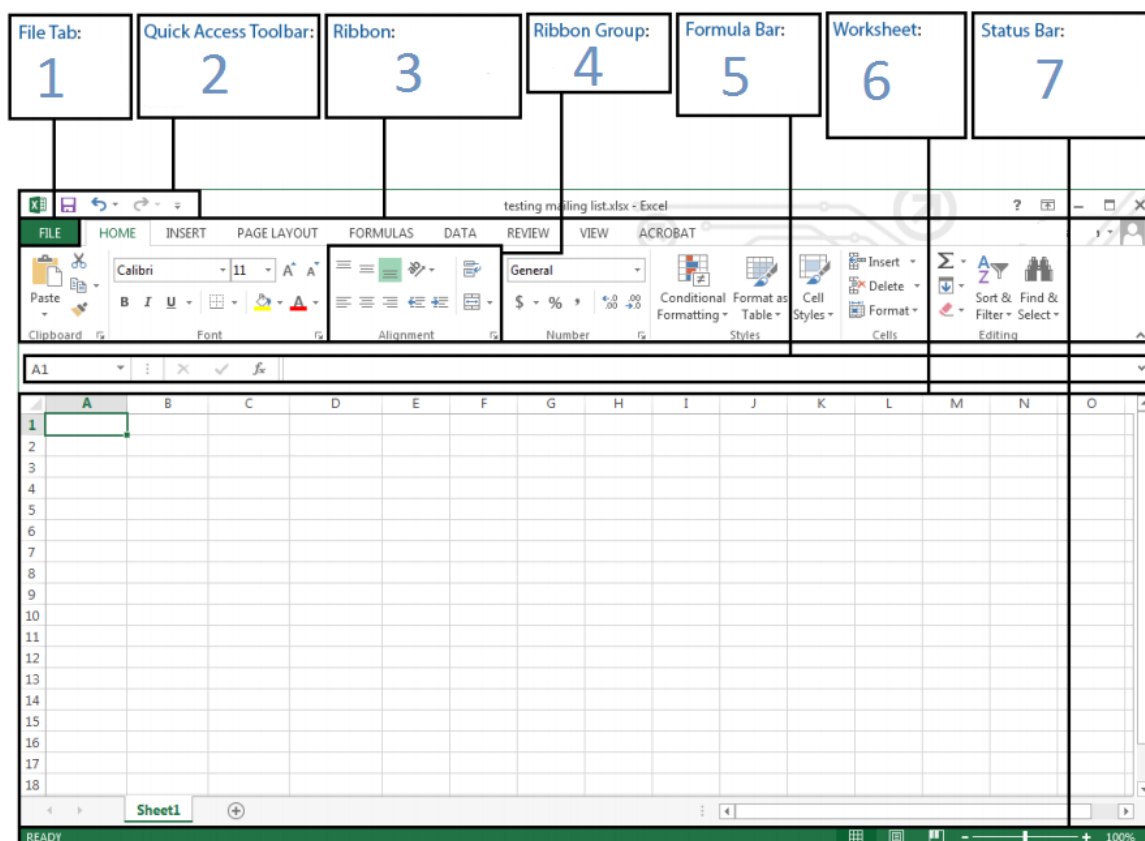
File Tab:
1

Quick Access Toolbar:
2

Ribbon:
3

Ribbon Group:
4

Formula Bar:
5

Worksheet:
6

Status Bar:
7

testing mailing list.xlsx - Excel

?

FILE HOME INSERT PAGE LAYOUT FORMULAS DATA REVIEW VIEW ACROBAT

Paste
Calibri 11 A A
B I U
Clipboard
Font
Alignment
General
$ % ,
Number
Conditional Formatting
Format as Table
Cell Styles
Styles
Insert
Delete
Format
Cells
Sort & Filter
Find & Select
Editing

A1
$f_x$

| | A | B | C | D | E | F | G | H | I | J | K | L | M | N | O |
|---|---|---|---|---|---|---|---|---|---|---|---|---|---|---|---|
| 1 | | | | | | | | | | | | | | | |
| 2 | | | | | | | | | | | | | | | |
| 3 | | | | | | | | | | | | | | | |
| 4 | | | | | | | | | | | | | | | |
| 5 | | | | | | | | | | | | | | | |
| 6 | | | | | | | | | | | | | | | |
| 7 | | | | | | | | | | | | | | | |
| 8 | | | | | | | | | | | | | | | |
| 9 | | | | | | | | | | | | | | | |
| 10 | | | | | | | | | | | | | | | |
| 11 | | | | | | | | | | | | | | | |
| 12 | | | | | | | | | | | | | | | |
| 13 | | | | | | | | | | | | | | | |
| 14 | | | | | | | | | | | | | | | |
| 15 | | | | | | | | | | | | | | | |
| 16 | | | | | | | | | | | | | | | |
| 17 | | | | | | | | | | | | | | | |
| 18 | | | | | | | | | | | | | | | |

Sheet1

READY
100%